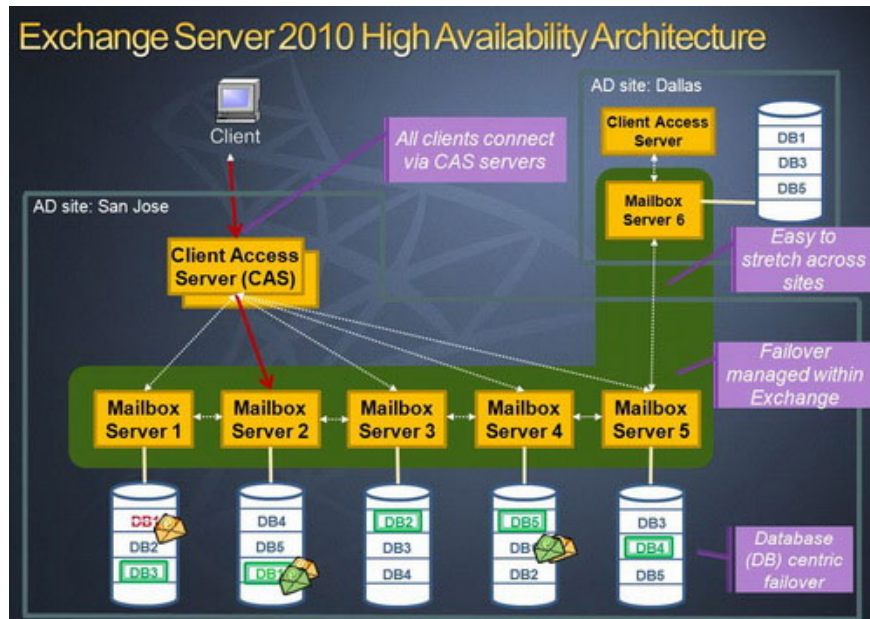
Exchange Server 2010 High Availability Architecture

AD site: Dallas

Client Access Server

DB1
DB3
DB5

Mailbox Server 6

Client

All clients connect via CAS servers

AD site: San Jose

Client Access Server (CAS)

Easy to stretch across sites

Failover managed within Exchange

Mailbox Server 1

Mailbox Server 2

Mailbox Server 3

Mailbox Server 4

Mailbox Server 5

DB1
DB2
DB3

DB4
DB5
DB1

DB2
DB3
DB4

DB5
DB1
DB2

DB3
DB4
DB5

Database (DB) centric failover